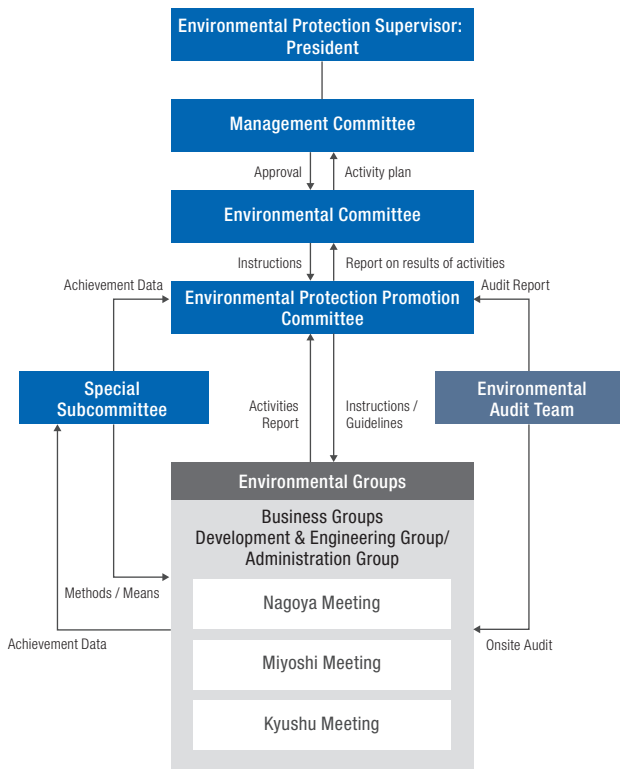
Environmental Protection Supervisor: President

Management Committee

Approval

Activity plan

Environmental Committee

Instructions

Report on results of activities

Achievement Data

Environmental Protection Promotion Committee

Audit Report

Special Subcommittee

Activities Report

Instructions / Guidelines

Environmental Audit Team

Environmental Groups

Business Groups
Development & Engineering Group/ Administration Group

Methods / Means

Nagoya Meeting

Achievement Data

Onsite Audit

Miyoshi Meeting

Kyushu Meeting